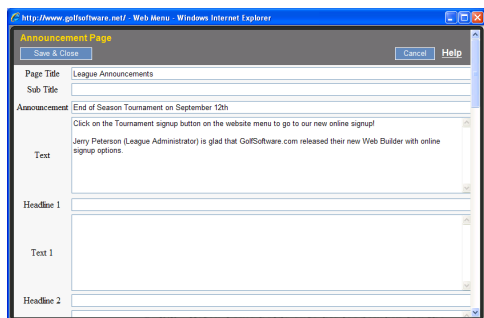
http://www.golfsoftware.net/ - Web Menu - Windows Internet Explorer

Announcement Page

Save & Close

Cancel

Help

| | |
|---|---|
| Page Title | League Announcements |
| Sub Title | |
| Announcement | End of Season Tournament on September 12th |
| Text | Click on the Tournament signup button on the website menu to go to our new online signup! Jerry Peterson (League Administrator) is glad that GolfSoftware.com released their new Web Builder with online signup options. |
| Headline 1 | |
| Text 1 | |
| Headline 2 | |